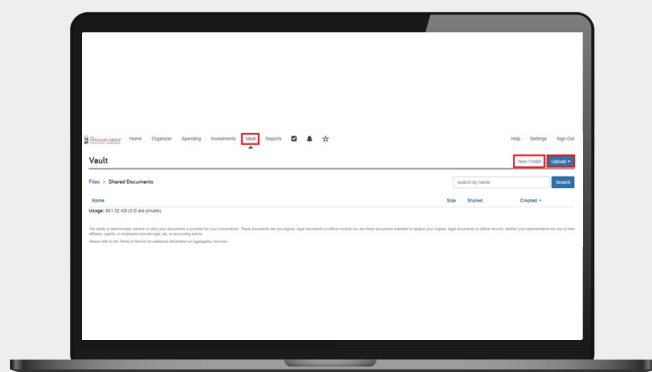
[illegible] Home Organizer Spending Investments Vault Reports Help Settings Sign Out

Vault

New Folder Upload ▾

Files > Shared Documents

search by name Search

Name Size Shared Created ▾

Usage: 661.32 KB (0 B are private)

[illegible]

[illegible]